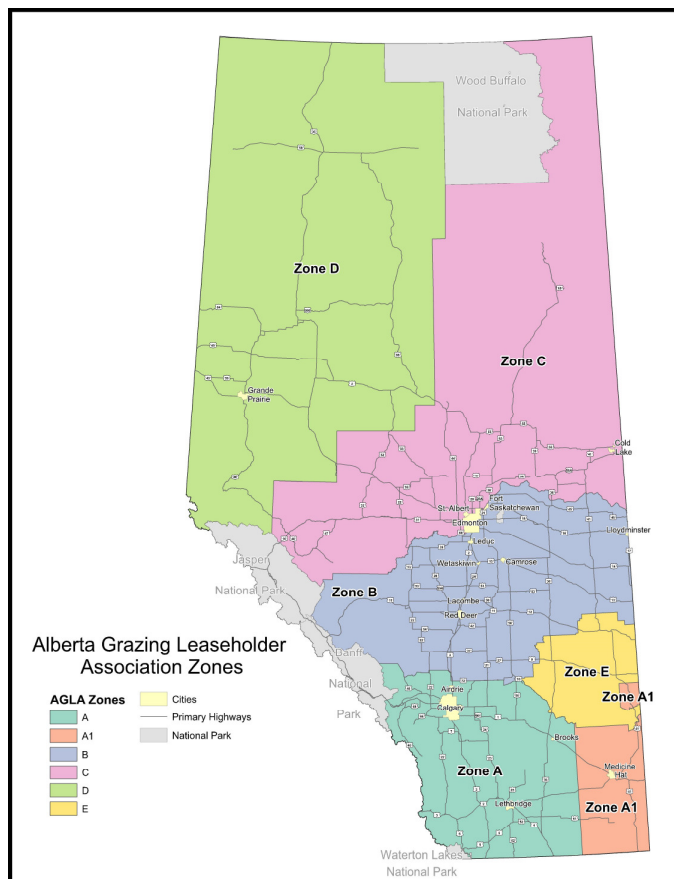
Wood Buffalo
National Park

Zone D

Zone C

Grande Prairie

Cold Lake

St. Albert
Fort Saskatchewan
Edmonton
Lloydminster
Leduc

Jasper
National Park

Wetaskiwin
Camrose

Zone B

Lacombe
Red Deer

Alberta Grazing Leaseholder Association Zones

Banff
National
Park

Zone E

Zone A1

Airdrie
Calgary

Brooks

AGLA Zones
A
A1
B
C
D
E

Cities
Primary Highways
National Park

Zone A

Medicine Hat

Lethbridge

Zone A1

Waterton Lakes
National Park